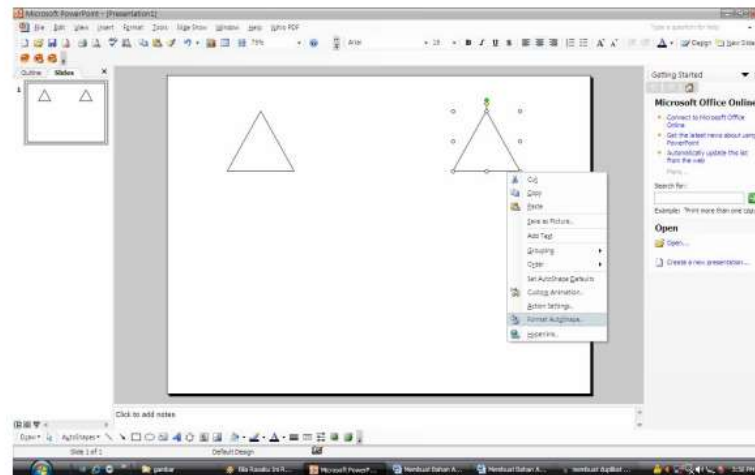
Microsoft PowerPoint - [Presentation1]

File Edit View Insert Format Tools Slide Show Window Help Nitro PDF

Type a question for help

Arial

Outline Slides

1

Getting Started

Microsoft Office Online

Connect to Microsoft Office Online

Get the latest news about using PowerPoint

Automatically update this list from the web

More...

Search for:

Example: "Print more than one copy"

Open

Open...

Create a new presentation...

Cut
Copy
Paste
Save as Picture...
Add Text
Grouping
Order
Set AutoShape Defaults
Custom Animation...
Action Settings...
Format AutoShape...
Hyperlink...

Click to add notes

Draw AutoShapes

Slide 1 of 1 Default Design

gambar
Microsoft PowerP...
Membuat Bahan A...
Membuat Bahan A...
membuat duplikat ...